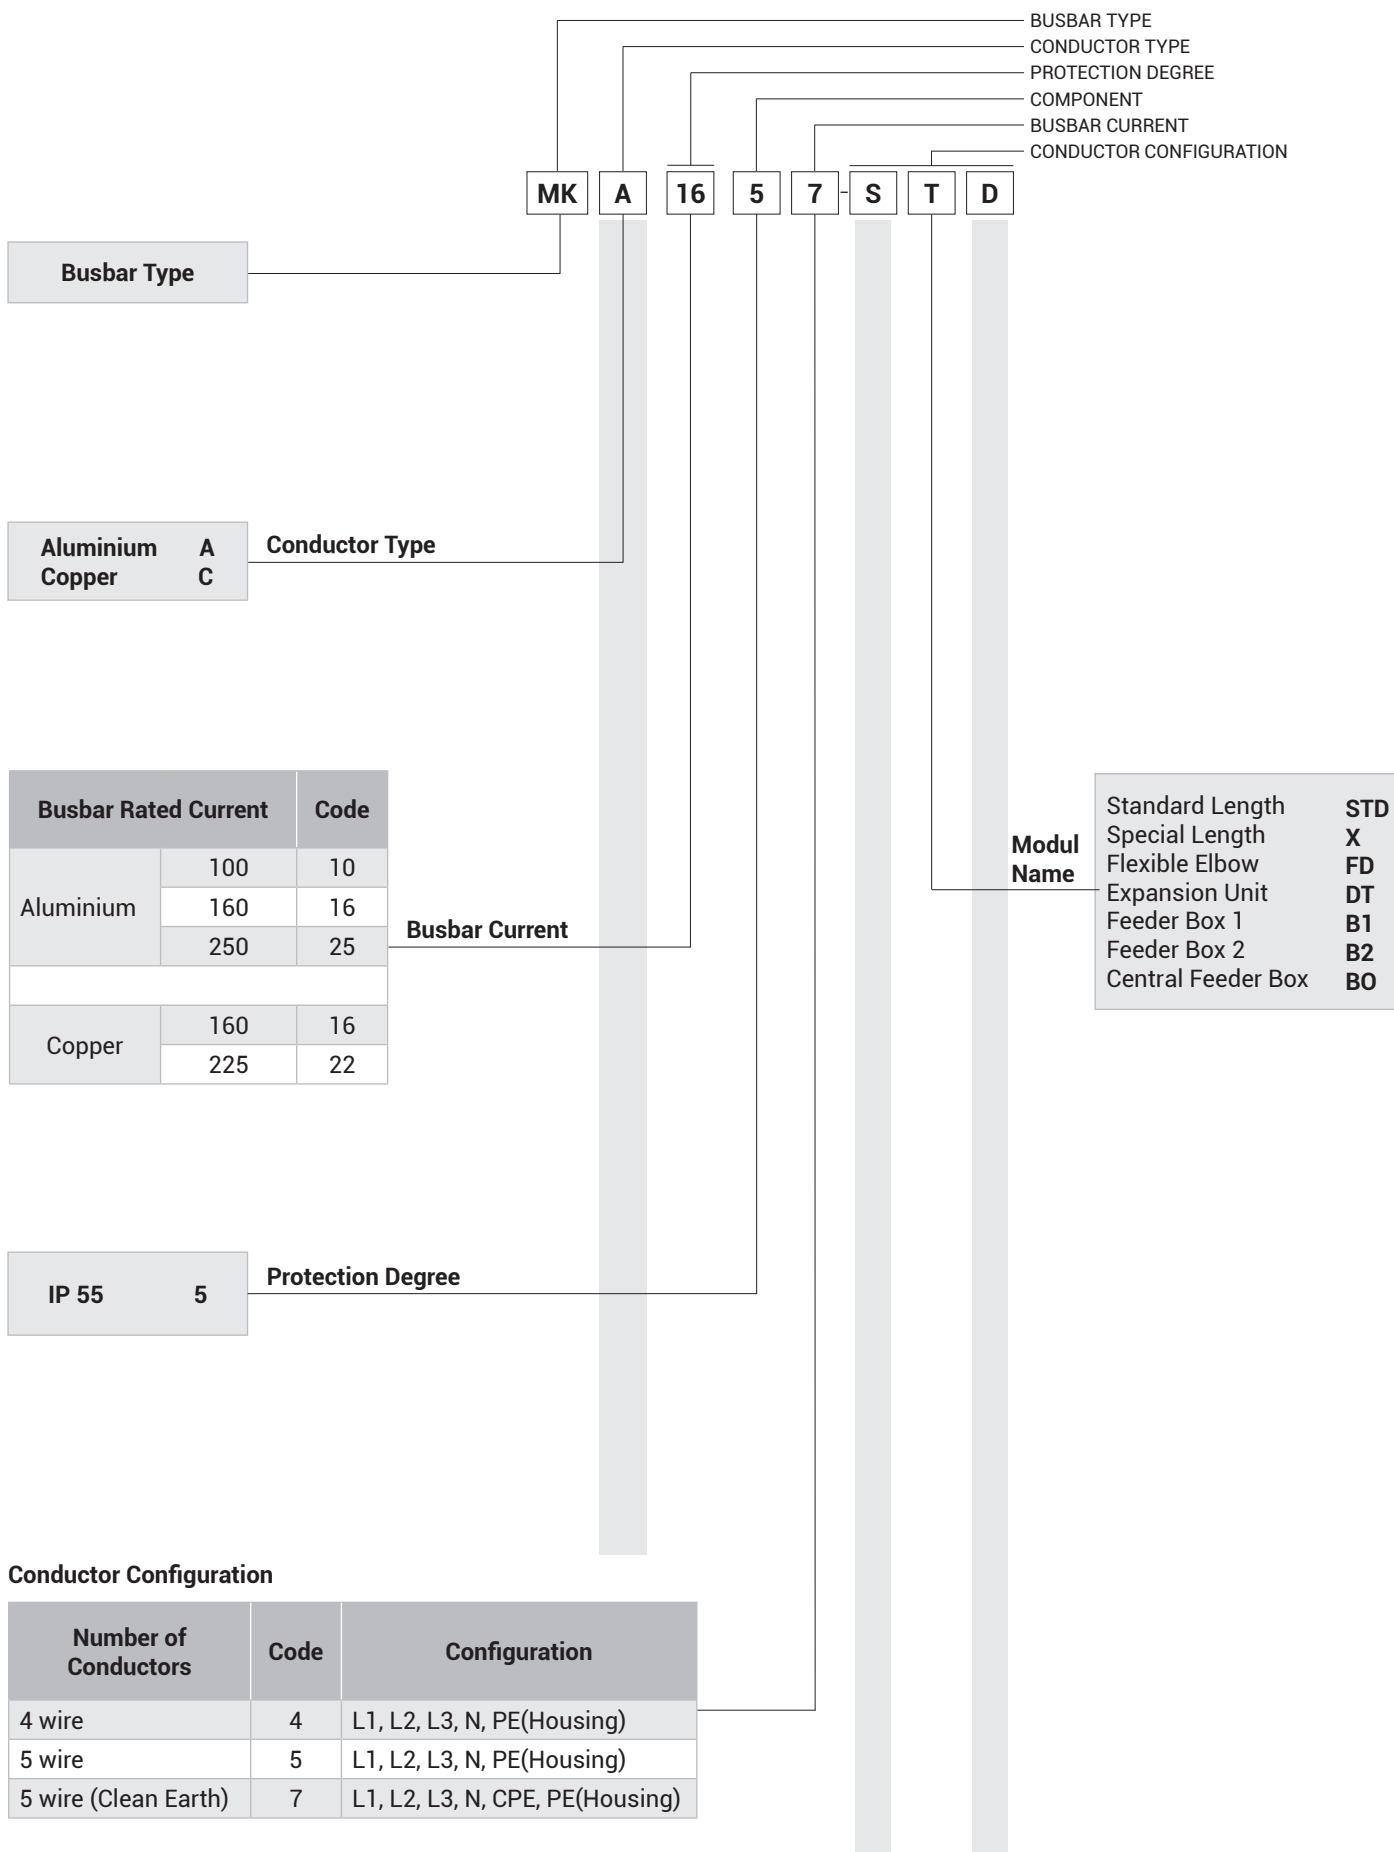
BUSBAR TYPE
CONDUCTOR TYPE
PROTECTION DEGREE
COMPONENT
BUSBAR CURRENT
CONDUCTOR CONFIGURATION

MK A 16 5 7 - S T D

Busbar Type

Aluminium A
Copper C

Conductor Type

| Busbar Rated Current | | Code |
|---|---|---|
| Aluminium | 100 | 10 |
| | 160 | 16 |
| | 250 | 25 |
| | | |
| Copper | 160 | 16 |
| | 225 | 22 |

Busbar Current

Modul Name

Standard Length STD
Special Length X
Flexible Elbow FD
Expansion Unit DT
Feeder Box 1 B1
Feeder Box 2 B2
Central Feeder Box BO

IP 55 5

Protection Degree

Conductor Configuration

| Number of Conductors | Code | Configuration |
|---|---|---|
| 4 wire | 4 | L1, L2, L3, N, PE(Housing) |
| 5 wire | 5 | L1, L2, L3, N, PE(Housing) |
| 5 wire (Clean Earth) | 7 | L1, L2, L3, N, CPE, PE(Housing) |